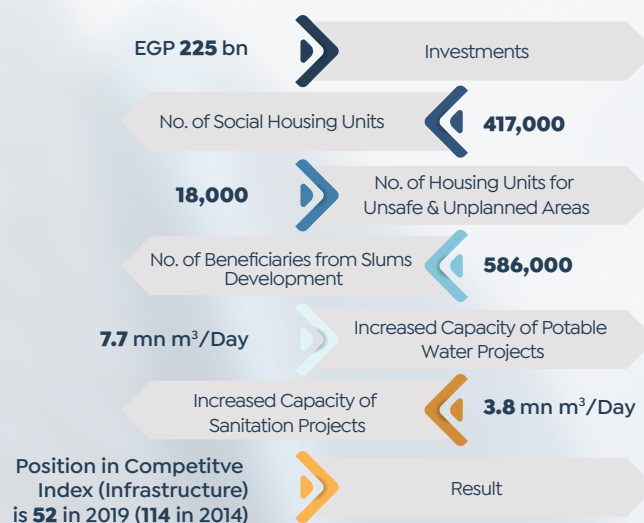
EGP 225 bn
Investments

No. of Social Housing Units
417,000

18,000
No. of Housing Units for Unsafe & Unplanned Areas

No. of Beneficiaries from Slums Development
586,000

7.7 mn $m^3$/Day
Increased Capacity of Potable Water Projects

Increased Capacity of Sanitation Projects
3.8 mn $m^3$/Day

Position in Competitve Index (Infrastructure) is 52 in 2019 (114 in 2014)
Result